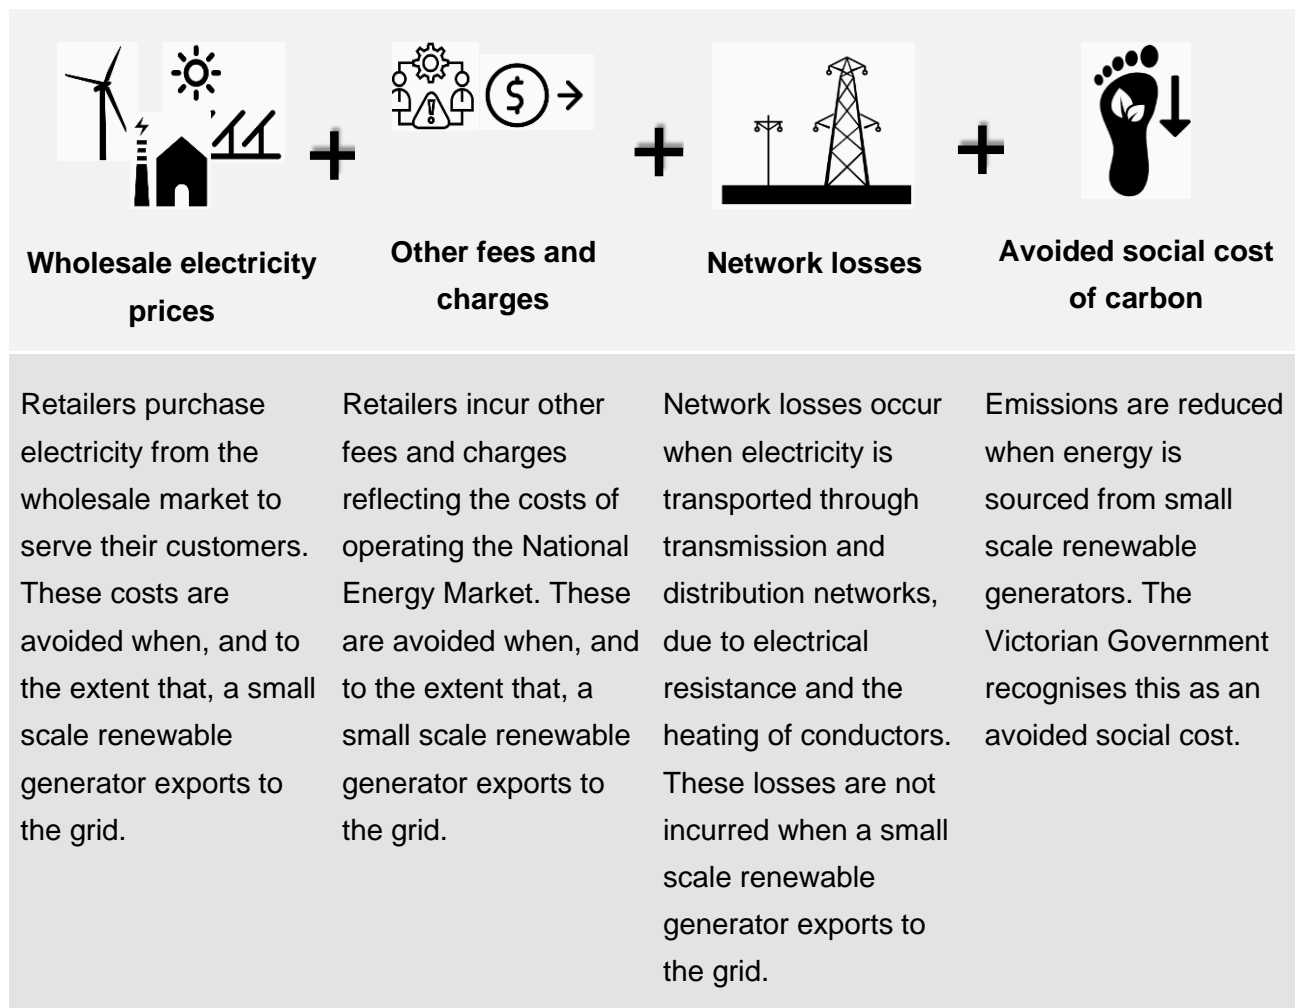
| Wholesale electricity prices | + Other fees and charges | + Network losses | + Avoided social cost of carbon |
|---|---|---|---|
| Retailers purchase electricity from the wholesale market to serve their customers. These costs are avoided when, and to the extent that, a small scale renewable generator exports to the grid. | Retailers incur other fees and charges reflecting the costs of operating the National Energy Market. These are avoided when, and to the extent that, a small scale renewable generator exports to the grid. | Network losses occur when electricity is transported through transmission and distribution networks, due to electrical resistance and the heating of conductors. These losses are not incurred when a small scale renewable generator exports to the grid. | Emissions are reduced when energy is sourced from small scale renewable generators. The Victorian Government recognises this as an avoided social cost. |